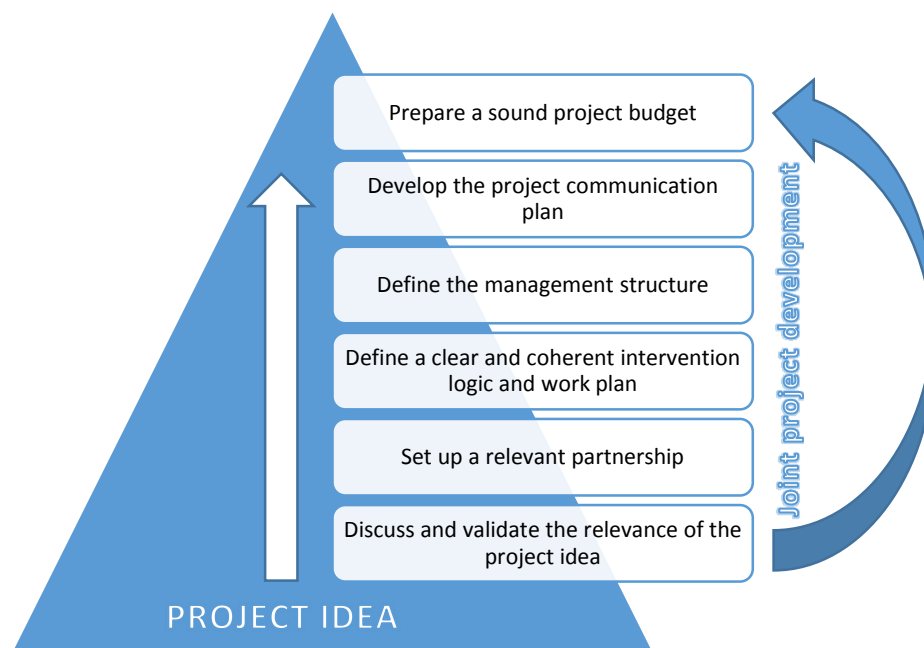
Prepare a sound project budget

Develop the project communication plan

Define the management structure

Define a clear and coherent intervention logic and work plan

Set up a relevant partnership

Discuss and validate the relevance of the project idea

PROJECT IDEA

Joint project development